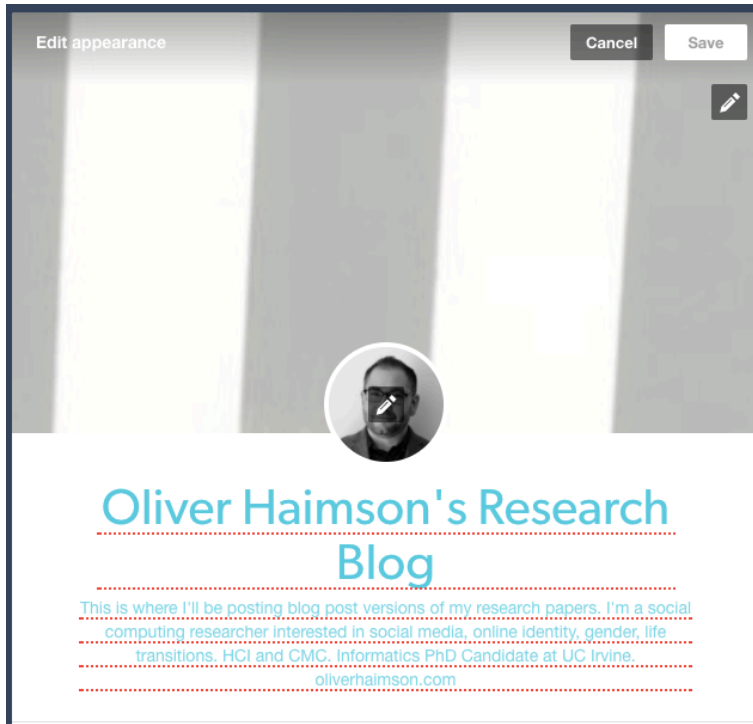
Edit appearance

Cancel

Save

Oliver Haimson's Research Blog

This is where I'll be posting blog post versions of my research papers. I'm a social computing researcher interested in social media, online identity, gender, life transitions. HCI and CMC. Informatics PhD Candidate at UC Irvine. oliverhaimson.com